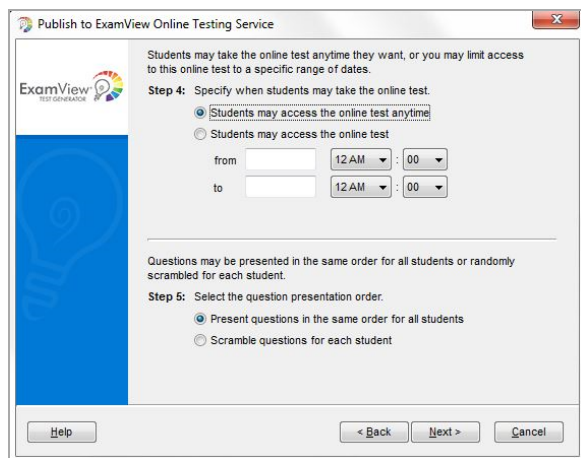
Publish to ExamView Online Testing Service

ExamView TEST GENERATOR

Students may take the online test anytime they want, or you may limit access to this online test to a specific range of dates.

**Step 4:** Specify when students may take the online test.

Students may access the online test anytime

Students may access the online test

from 12 AM : 00

to 12 AM : 00

Questions may be presented in the same order for all students or randomly scrambled for each student.

**Step 5:** Select the question presentation order.

Present questions in the same order for all students

Scramble questions for each student

Help

< Back

Next >

Cancel